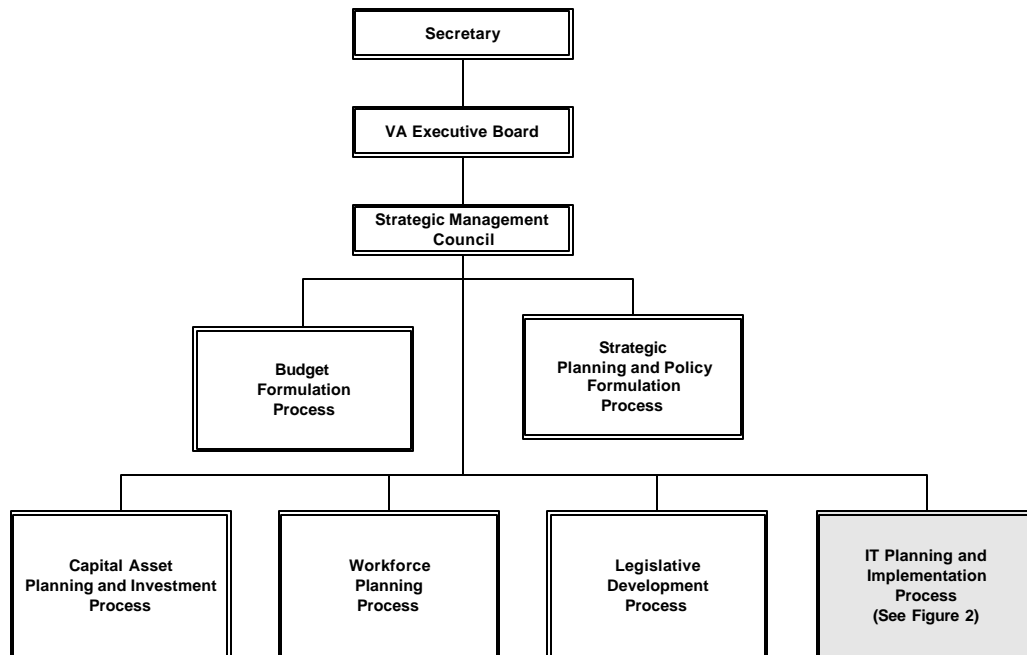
Secretary

VA Executive Board

Strategic Management Council

Budget Formulation Process

Strategic Planning and Policy Formulation Process

Capital Asset Planning and Investment Process

Workforce Planning Process

Legislative Development Process

IT Planning and Implementation Process (See Figure 2)